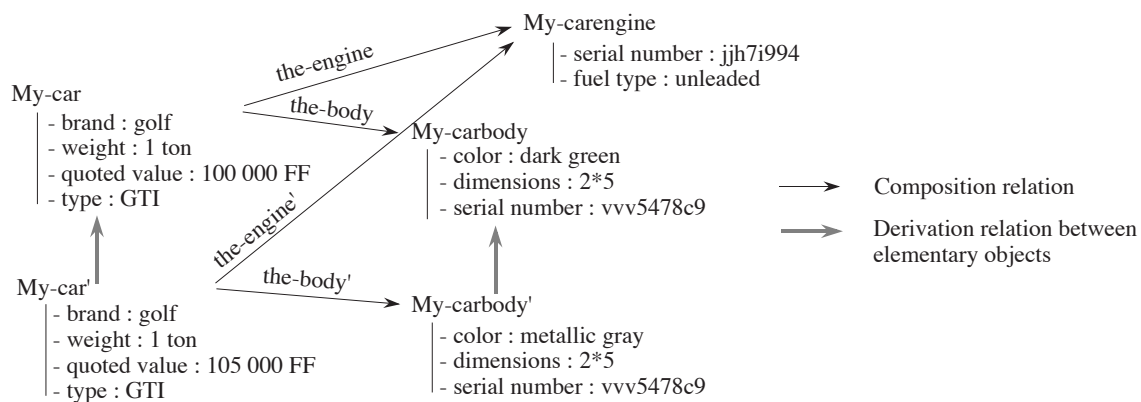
My-carengine
- serial number : jjh7i994
- fuel type : unleaded

the-engine

the-body

My-car
- brand : golf
- weight : 1 ton
- quoted value : 100 000 FF
- type : GTI

My-carbody
- color : dark green
- dimensions : 2*5
- serial number : vvv5478c9

Composition relation

Derivation relation between elementary objects

the-engine'

the-body'

My-car'
- brand : golf
- weight : 1 ton
- quoted value : 105 000 FF
- type : GTI

My-carbody'
- color : metallic gray
- dimensions : 2*5
- serial number : vvv5478c9